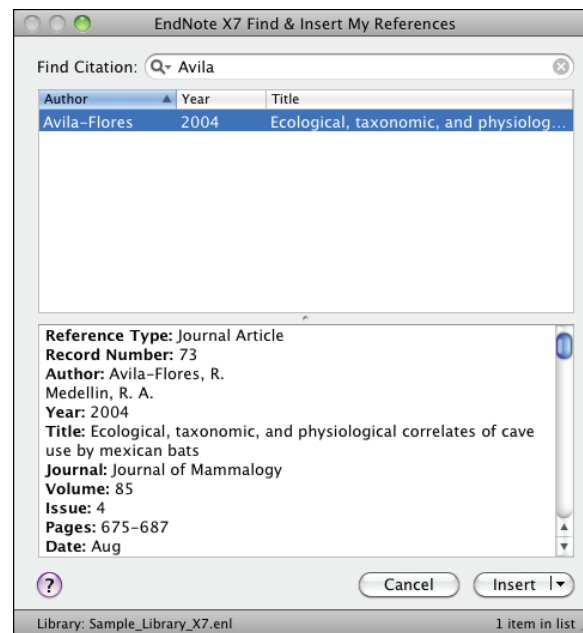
EndNote X7 Find & Insert My References

Find Citation: Avila

| Author | Year | Title |
|---|---|---|
| Avila-Flores | 2004 | Ecological, taxonomic, and physiolog... |

**Reference Type:** Journal Article
**Record Number:** 73
**Author:** Avila-Flores, R.
Medellin, R. A.
**Year:** 2004
**Title:** Ecological, taxonomic, and physiological correlates of cave use by mexican bats
**Journal:** Journal of Mammalogy
**Volume:** 85
**Issue:** 4
**Pages:** 675-687
**Date:** Aug

?

Cancel

Insert

Library: Sample_Library_X7.enl

1 item in list